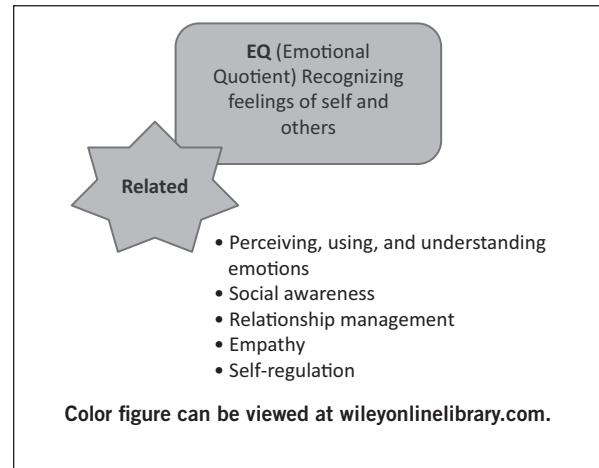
**EQ** (Emotional Quotient) Recognizing feelings of self and others

Related

- Perceiving, using, and understanding emotions
- Social awareness
- Relationship management
- Empathy
- Self-regulation

Color figure can be viewed at wileyonlinelibrary.com.